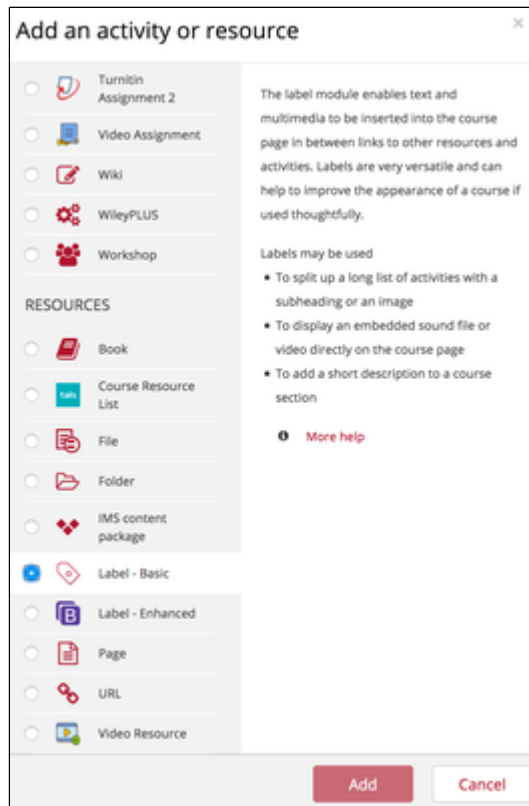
Add an activity or resource

×

Turnitin Assignment 2

Video Assignment

Wiki

WileyPLUS

Workshop

RESOURCES

Book

talis

Course Resource List

File

Folder

IMS content package

Label - Basic

Label - Enhanced

Page

URL

Video Resource

The label module enables text and multimedia to be inserted into the course page in between links to other resources and activities. Labels are very versatile and can help to improve the appearance of a course if used thoughtfully.

Labels may be used

- To split up a long list of activities with a subheading or an image
- To display an embedded sound file or video directly on the course page
- To add a short description to a course section

More help

Add

Cancel